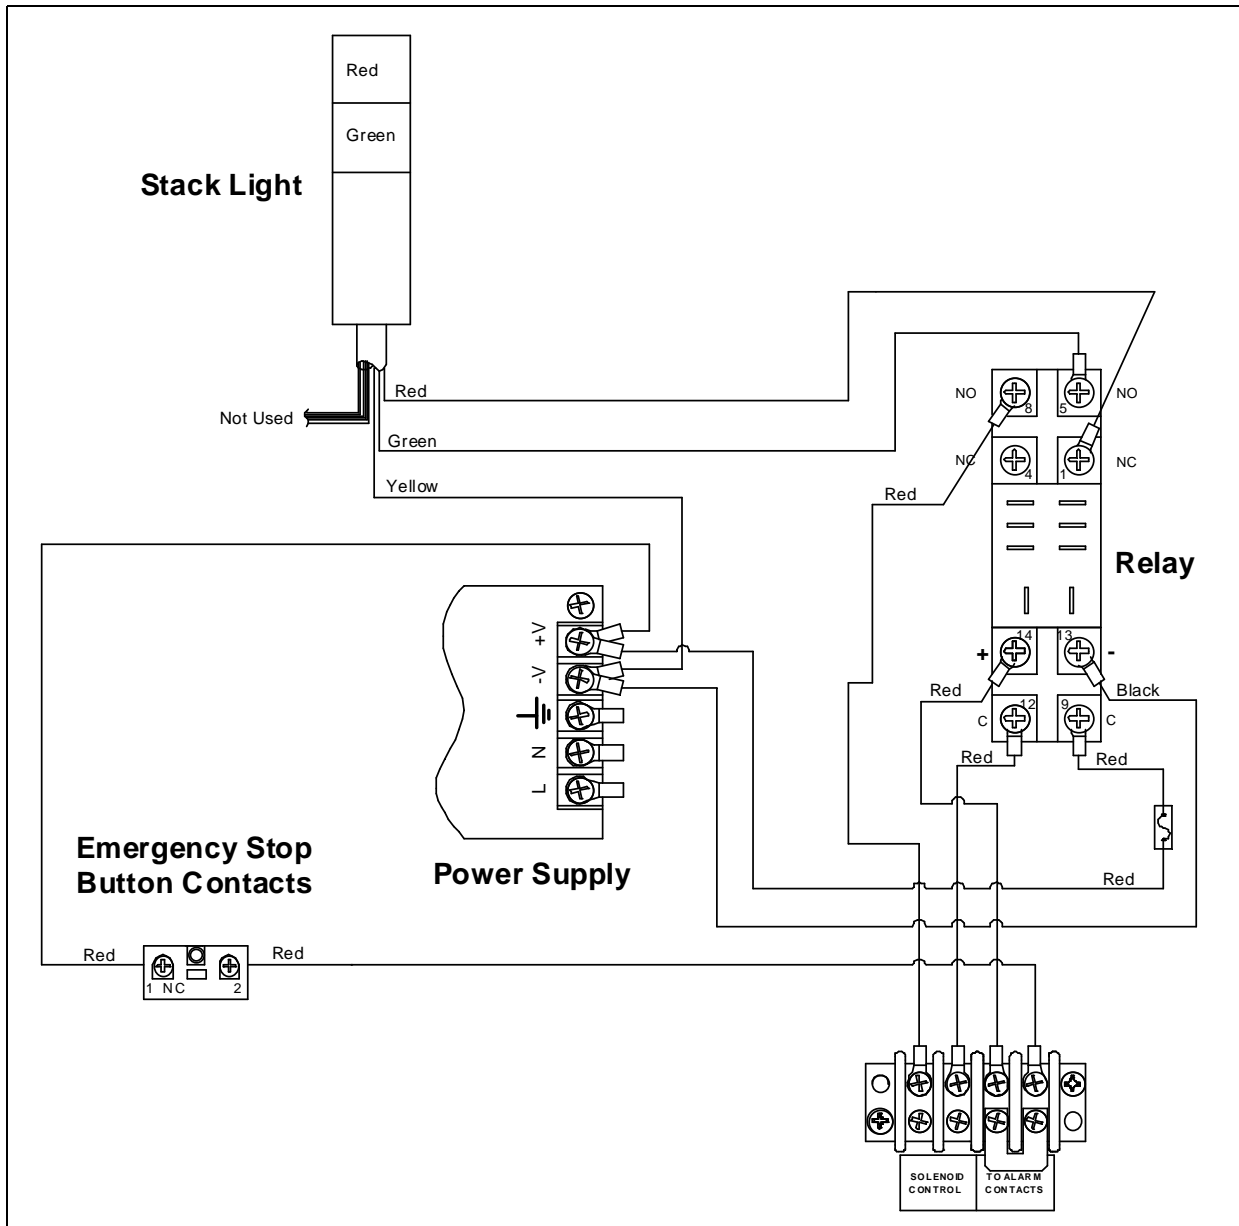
Red

Green

Stack Light

Red

Not Used

Green

Yellow

NO

8

5

NO

NC

4

1

NC

Red

Relay

+V

-V

N

L

14

13

+

-

Red

Black

C

12

9

C

Red

Red

Emergency Stop Button Contacts

Power Supply

Red

Red

Red

1 NC

2

Red

SOLENOID CONTROL

TO ALARM CONTACTS